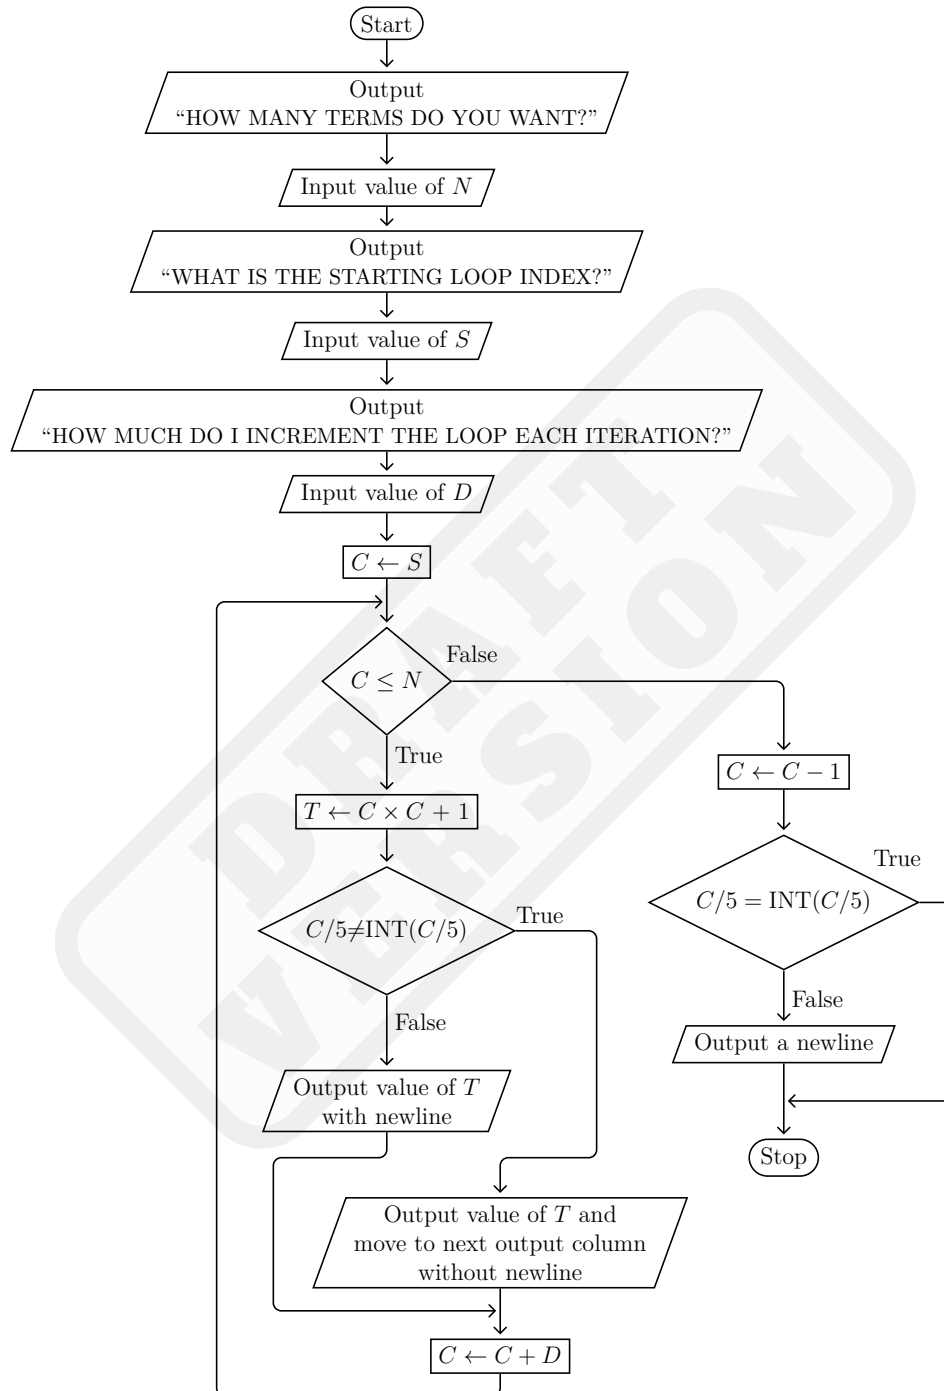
Start

Output
"HOW MANY TERMS DO YOU WANT?"

Input value of $N$

Output
"WHAT IS THE STARTING LOOP INDEX?"

Input value of $S$

Output
"HOW MUCH DO I INCREMENT THE LOOP EACH ITERATION?"

Input value of $D$

$C \leftarrow S$

$C \leq N$

False

True

$T \leftarrow C \times C + 1$

$C/5 \neq \text{INT}(C/5)$

True

False

Output value of $T$ with newline

Output value of $T$ and move to next output column without newline

$C \leftarrow C + D$

$C \leftarrow C - 1$

$C/5 = \text{INT}(C/5)$

True

False

Output a newline

Stop

DRAFT VERSION